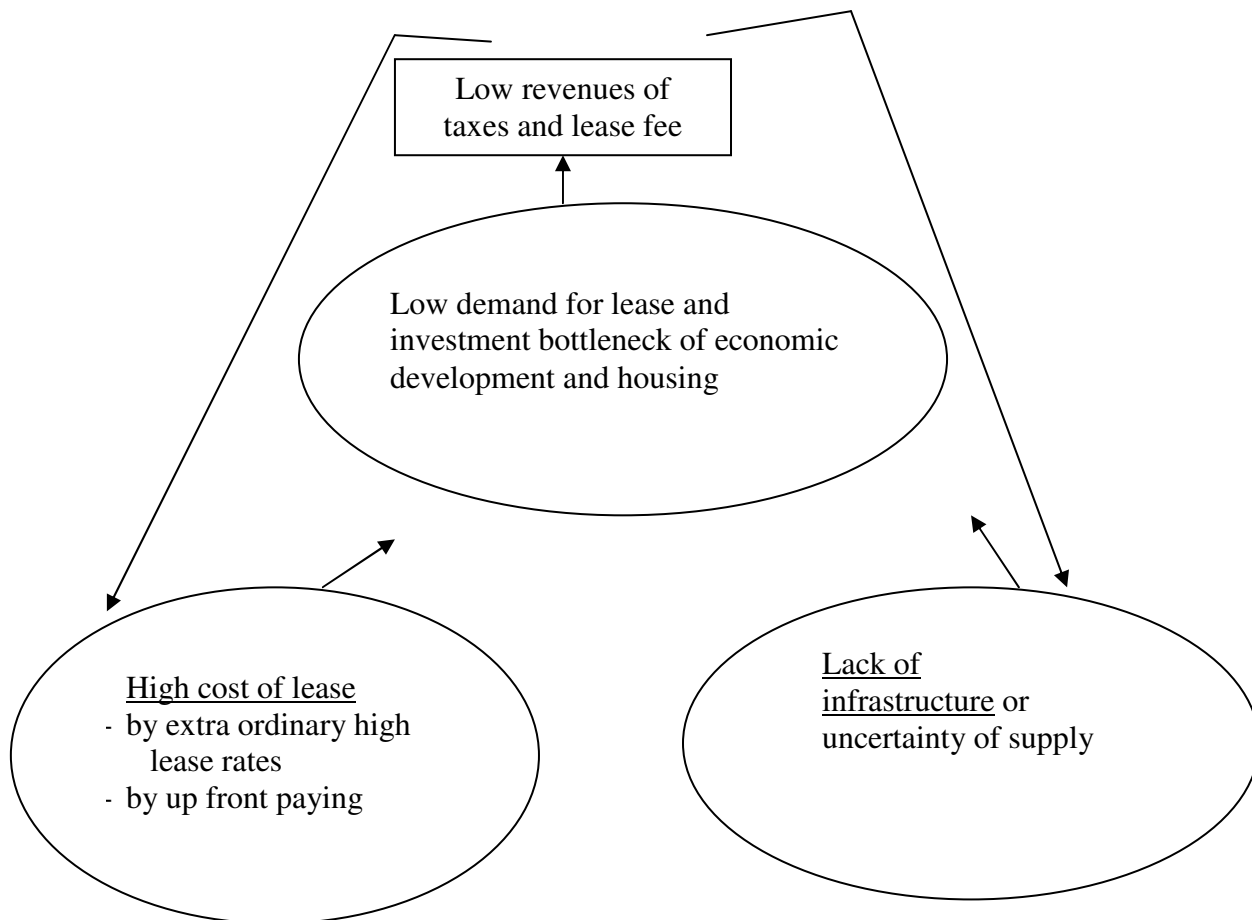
Low revenues of taxes and lease fee

Low demand for lease and investment bottleneck of economic development and housing

High cost of lease
- by extra ordinary high lease rates
- by up front paying

Lack of infrastructure or uncertainty of supply